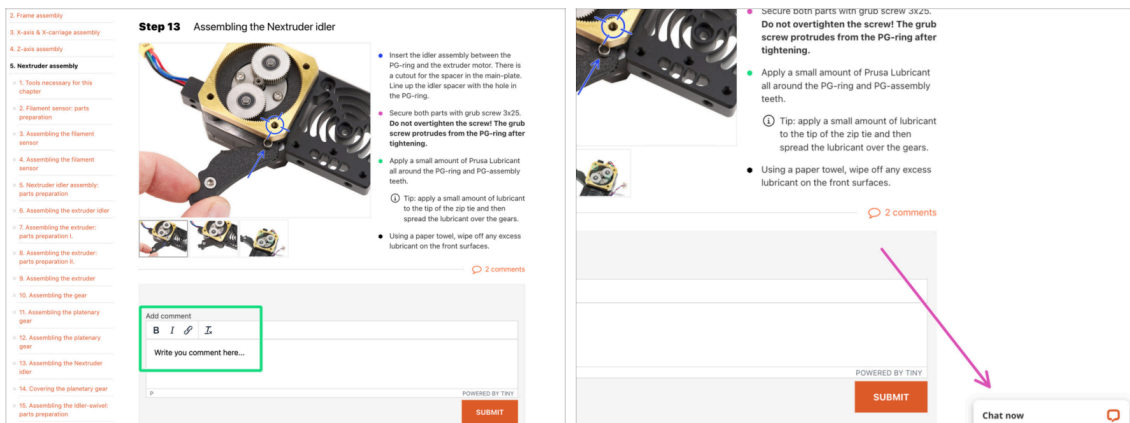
2. Frame assembly
3. X-axis & X-carriage assembly
4. Z-axis assembly
5. Nextruder assembly
1. Tools necessary for this chapter
2. Filament sensor: parts preparation
3. Assembling the filament sensor
4. Assembling the filament sensor
5. Nextruder idler assembly: parts preparation
6. Assembling the extruder idler
7. Assembling the extruder: parts preparation I.
8. Assembling the extruder: parts preparation II.
9. Assembling the extruder
10. Assembling the gear
11. Assembling the platenary gear
12. Assembling the platenary gear
13. Assembling the Nextruder idler
14. Covering the planetary gear
15. Assembling the idler-swivel: parts preparation

Step 13 Assembling the Nextruder idler

Insert the idler assembly between the PG-ring and the extruder motor. There is a cutout for the spacer in the main-plate. Line up the idler spacer with the hole in the PG-ring.

Secure both parts with grub screw 3x25. **Do not overtighten the screw! The grub screw protrudes from the PG-ring after tightening.**

Apply a small amount of Prusa Lubricant all around the PG-ring and PG-assembly teeth.

Tip: apply a small amount of lubricant to the tip of the zip tie and then spread the lubricant over the gears.

Using a paper towel, wipe off any excess lubricant on the front surfaces.

2 comments

Add comment
B I T
Write you comment here...
P
POWERED BY TINY
SUBMIT

Secure both parts with grub screw 3x25. **Do not overtighten the screw! The grub screw protrudes from the PG-ring after tightening.**

Apply a small amount of Prusa Lubricant all around the PG-ring and PG-assembly teeth.

Tip: apply a small amount of lubricant to the tip of the zip tie and then spread the lubricant over the gears.

Using a paper towel, wipe off any excess lubricant on the front surfaces.

2 comments

POWERED BY TINY
SUBMIT

Chat now